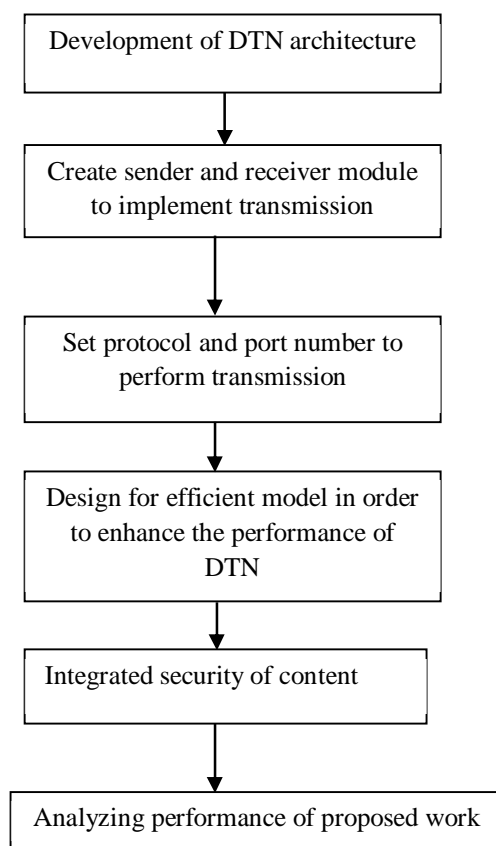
Development of DTN architecture

Create sender and receiver module to implement transmission

Set protocol and port number to perform transmission

Design for efficient model in order to enhance the performance of DTN

Integrated security of content

Analyzing performance of proposed work